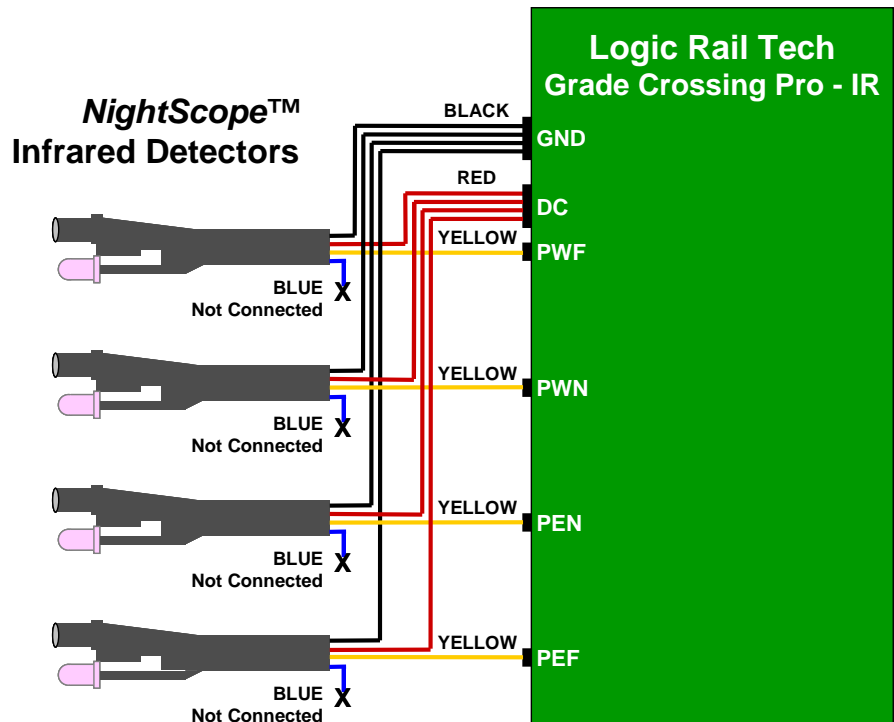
Logic Rail Tech
Grade Crossing Pro - IR

NightScope™
Infrared Detectors

BLACK
GND
RED
DC
YELLOW
PWF
BLUE
Not Connected
X
YELLOW
PWN
BLUE
Not Connected
X
YELLOW
PEN
BLUE
Not Connected
X
YELLOW
PEF
BLUE
Not Connected
X